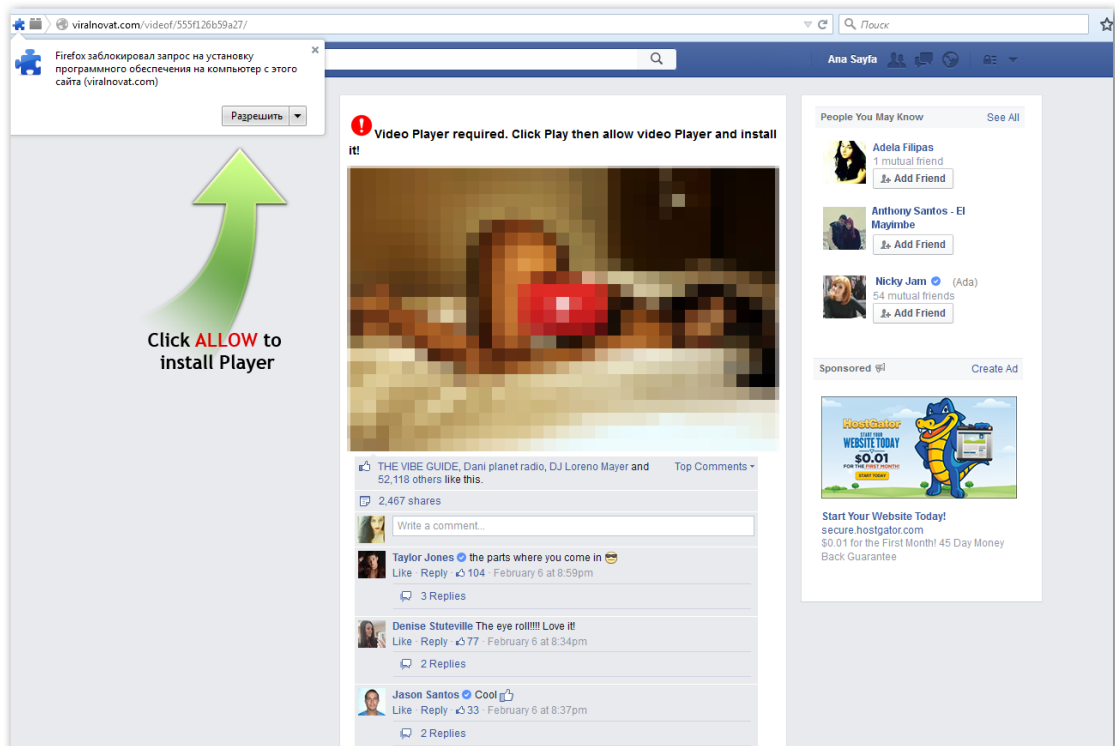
viralnovat.com/videof/555f126b59a27/

Поиск

Firefox заблокировал запрос на установку программного обеспечения на компьютер с этого сайта (viralnovat.com)

×

Разрешить

Ana Sayfa

Click ALLOW to install Player

Video Player required. Click Play then allow video Player and install it!

THE VIBE GUIDE, Dani planet radio, DJ Loreno Mayer and 52,118 others like this.

Top Comments

2,467 shares

Write a comment...

Taylor Jones the parts where you come in 😎
Like · Reply · 104 · February 6 at 8:59pm

3 Replies

Denise Stuteville The eye roll!!!! Love it!
Like · Reply · 77 · February 6 at 8:34pm

2 Replies

Jason Santos Cool
Like · Reply · 33 · February 6 at 8:37pm

2 Replies

People You May Know

See All

Adela Filipas
1 mutual friend
Add Friend

Anthony Santos - El Mayimbe
Add Friend

Nicky Jam (Ada)
54 mutual friends
Add Friend

Sponsored

Create Ad

HostGator
START YOUR WEBSITE TODAY
$0.01
FOR THE FIRST MONTH!
START TODAY

Start Your Website Today!
secure.hostgator.com
$0.01 for the First Month! 45 Day Money Back Guarantee